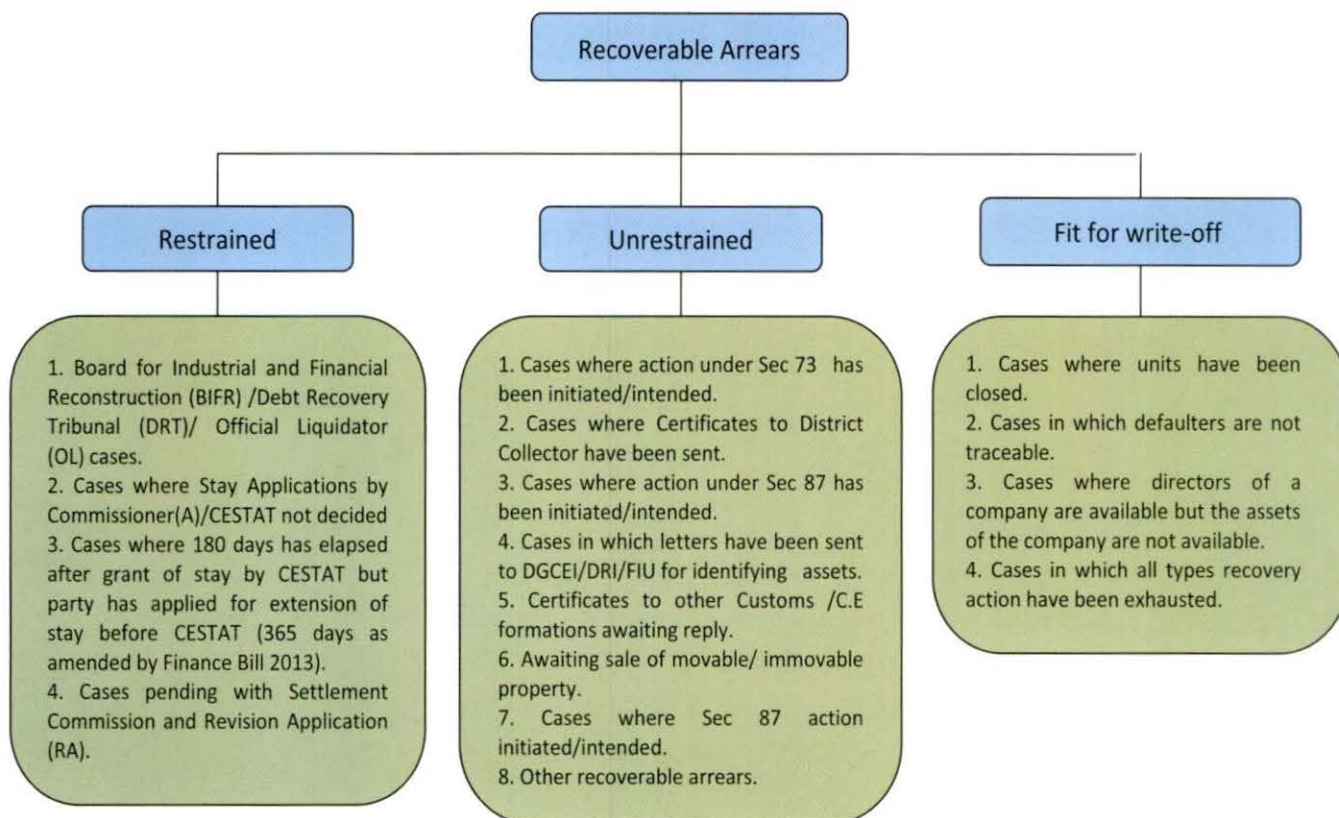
Recoverable Arrears

Restrained

Unrestrained

Fit for write-off

1. Board for Industrial and Financial Reconstruction (BIFR) /Debt Recovery Tribunal (DRT)/ Official Liquidator (OL) cases.
2. Cases where Stay Applications by Commissioner(A)/CESTAT not decided
3. Cases where 180 days has elapsed after grant of stay by CESTAT but party has applied for extension of stay before CESTAT (365 days as amended by Finance Bill 2013).
4. Cases pending with Settlement Commission and Revision Application (RA).

1. Cases where action under Sec 73 has been initiated/intended.
2. Cases where Certificates to District Collector have been sent.
3. Cases where action under Sec 87 has been initiated/intended.
4. Cases in which letters have been sent to DGCEI/DRI/FIU for identifying assets.
5. Certificates to other Customs /C.E formations awaiting reply.
6. Awaiting sale of movable/ immovable property.
7. Cases where Sec 87 action initiated/intended.
8. Other recoverable arrears.

1. Cases where units have been closed.
2. Cases in which defaulters are not traceable.
3. Cases where directors of a company are available but the assets of the company are not available.
4. Cases in which all types recovery action have been exhausted.